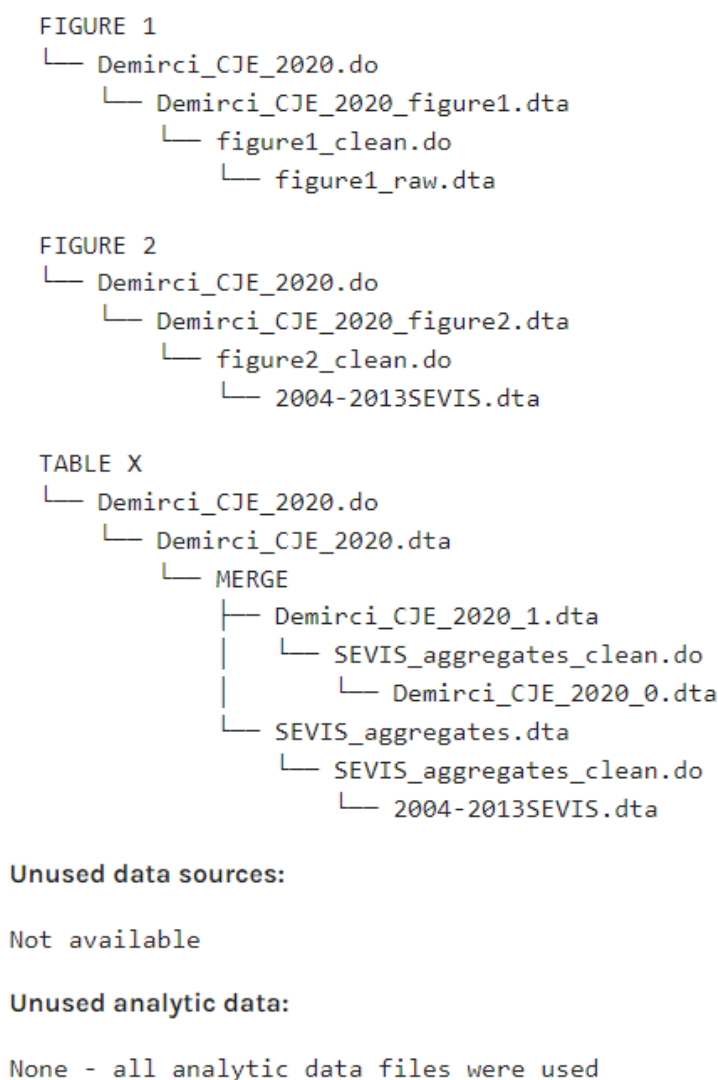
FIGURE 1
└── Demirci_CJE_2020.do
    └── Demirci_CJE_2020_figure1.dta
        └── figure1_clean.do
            └── figure1_raw.dta

FIGURE 2
└── Demirci_CJE_2020.do
    └── Demirci_CJE_2020_figure2.dta
        └── figure2_clean.do
            └── 2004-2013SEVIS.dta

TABLE X
└── Demirci_CJE_2020.do
    └── Demirci_CJE_2020.dta
        └── MERGE
            ├── Demirci_CJE_2020_1.dta
            │   └── SEVIS_aggregates_clean.do
            │       └── Demirci_CJE_2020_0.dta
            └── SEVIS_aggregates.dta
                └── SEVIS_aggregates_clean.do
                    └── 2004-2013SEVIS.dta

**Unused data sources:**

Not available

**Unused analytic data:**

None - all analytic data files were used